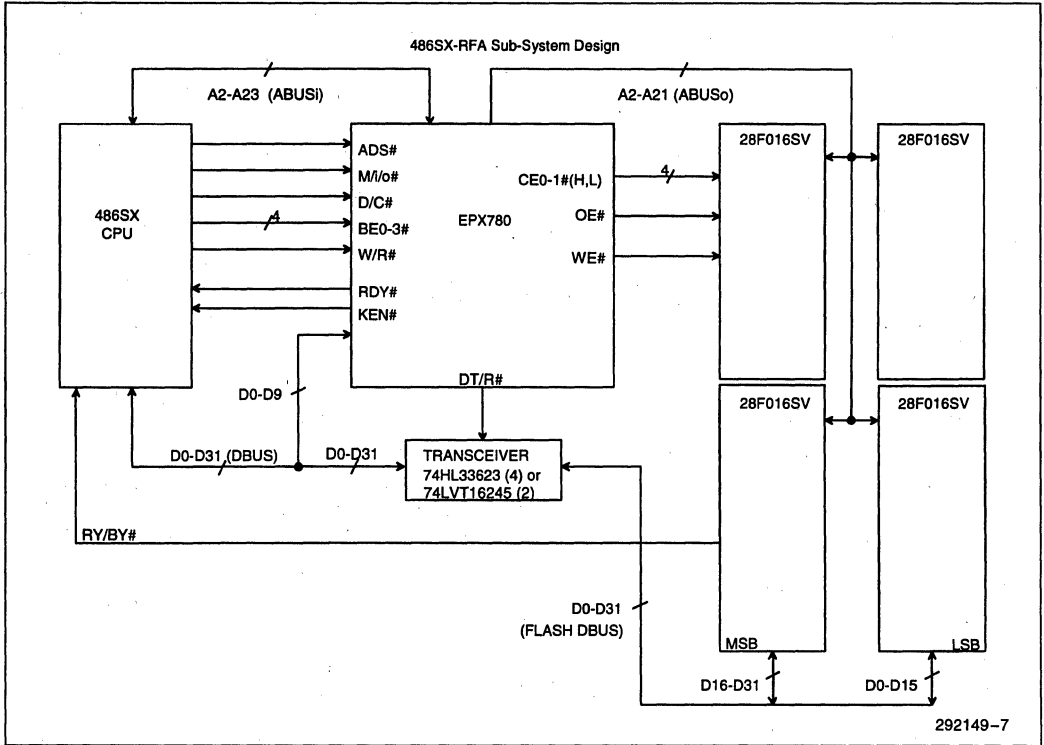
486SX-RFA Sub-System Design

A2-A23 (ABUSi)

A2-A21 (ABUSo)

486SX
CPU

ADS#
M/I/o#
D/C#
4
BE0-3#
W/R#
RDY#
KEN#

EPX780

CE0-1#(H,L)
4
OE#
WE#

DT/R#

28F016SV

28F016SV

28F016SV

28F016SV

D0-D9

D0-D31 (DBUS)

D0-D31

TRANSCEIVER
74HL33623 (4) or
74LVT16245 (2)

RY/BY#

D0-D31
(FLASH DBUS)

MSB

LSB

D16-D31

D0-D15

292149-7